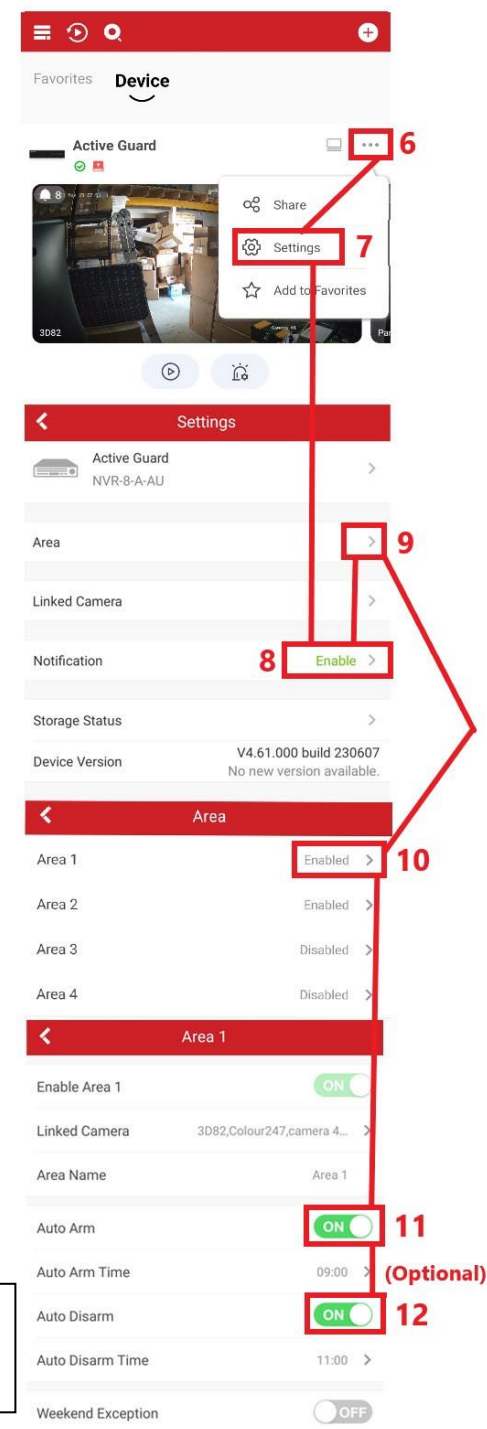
Favorites Device

Active Guard

6

Share

Settings 7

Add to Favorites

3D82

Settings

Active Guard
NVR-8-A-AU

Area 9

Linked Camera

Notification 8 Enable

Storage Status

Device Version V4.61.000 build 230607
No new version available.

Area

Area 1 Enabled 10

Area 2 Enabled

Area 3 Disabled

Area 4 Disabled

Area 1

Enable Area 1 ON

Linked Camera 3D82,Colour247,camera 4...

Area Name Area 1

Auto Arm ON 11

Auto Arm Time 09:00 (Optional)

Auto Disarm ON 12

Auto Disarm Time 11:00

Weekend Exception OFF